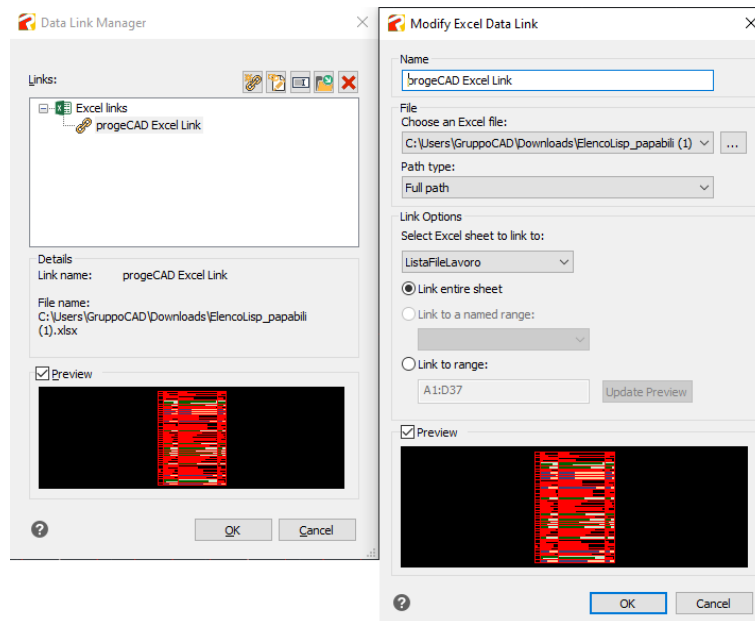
Data Link Manager

Links:

Excel links
progeCAD Excel Link

Details
Link name: progeCAD Excel Link

File name:
C:\Users\GruppoCAD\Downloads\ElencoLisp_papabili (1).xlsx

Preview

?
OK
Cancel

Modify Excel Data Link

Name
progeCAD Excel Link

File
Choose an Excel file:
C:\Users\GruppoCAD\Downloads\ElencoLisp_papabili (1)
...
Path type:
Full path

Link Options
Select Excel sheet to link to:
ListaFileLavoro
Link entire sheet
Link to a named range:
Link to range:
A1:D37
Update Preview

Preview

?
OK
Cancel